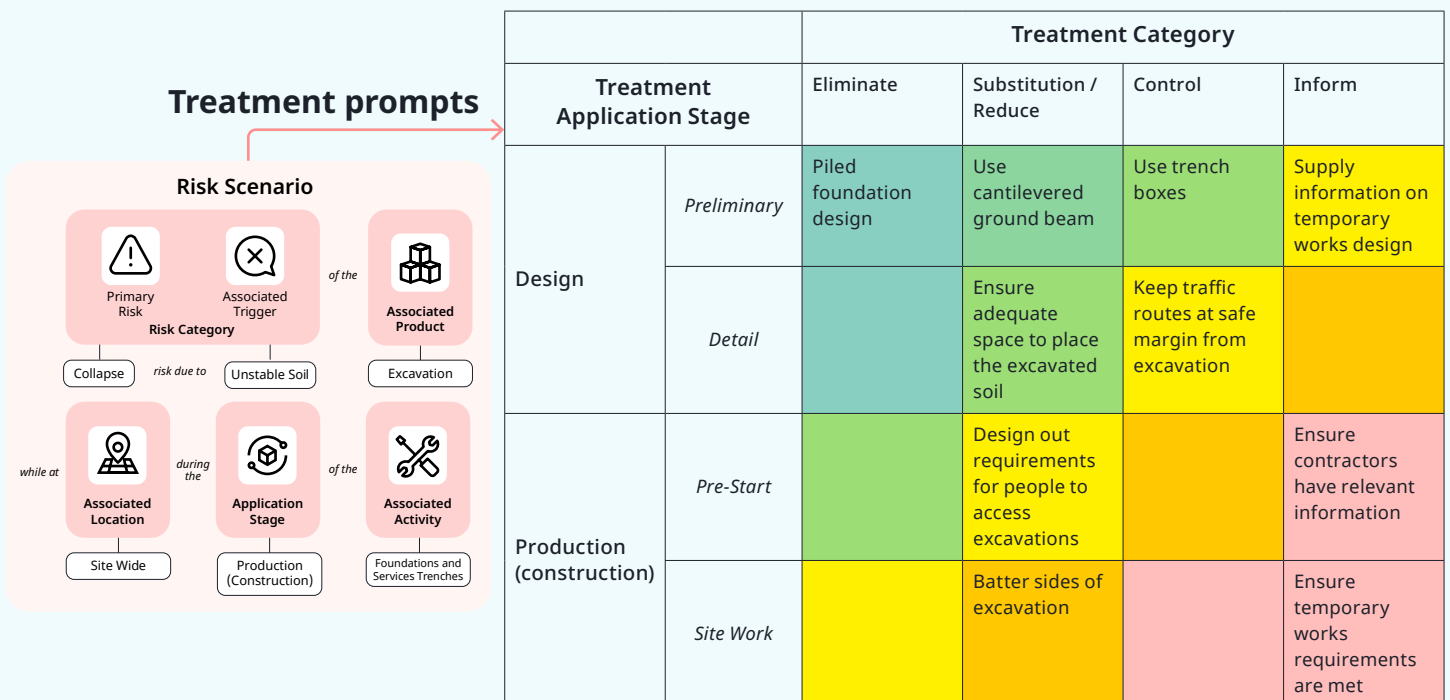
Treatment prompts

Risk Scenario

Primary Risk

Associated Trigger

Risk Category

of the

Associated Product

Collapse

risk due to

Unstable Soil

Excavation

while at

Associated Location

during the

Application Stage

of the

Associated Activity

Site Wide

Production (Construction)

Foundations and Services Trenches

| Treatment Application Stage | | Treatment Category | | | |
|---|---|---|---|---|---|
| | | Eliminate | Substitution / Reduce | Control | Inform |
| Design | *Preliminary* | Piled foundation design | Use cantilevered ground beam | Use trench boxes | Supply information on temporary works design |
| | *Detail* | | Ensure adequate space to place the excavated soil | Keep traffic routes at safe margin from excavation | |
| Production (construction) | *Pre-Start* | | Design out requirements for people to access excavations | | Ensure contractors have relevant information |
| | *Site Work* | | Batter sides of excavation | | Ensure temporary works requirements are met |